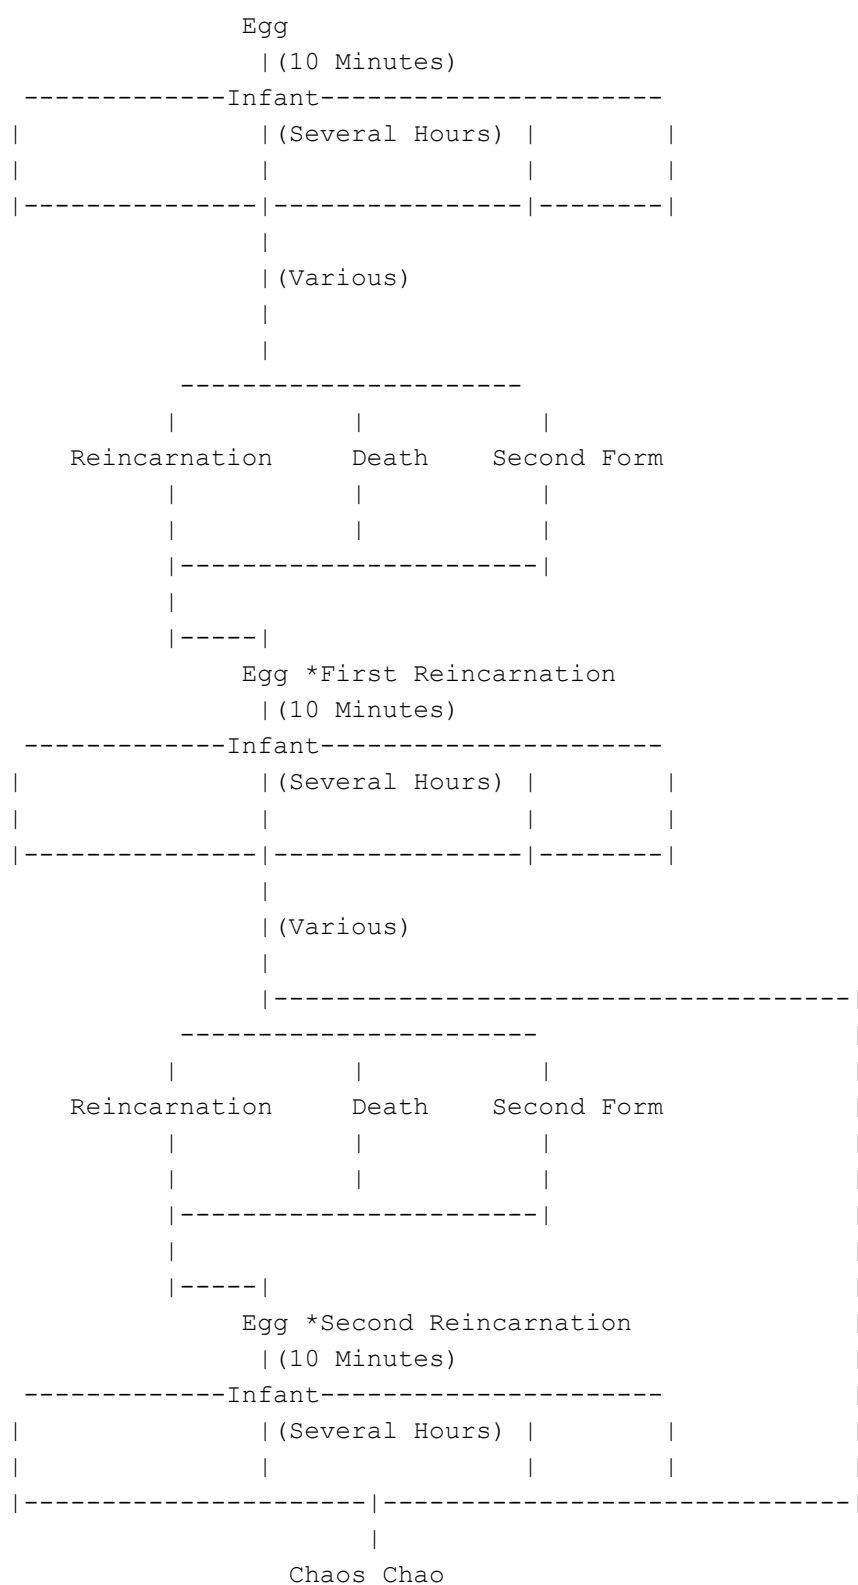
Egg
(10 Minutes)
Infant
(Several Hours)
(Various)
Reincarnation
Death
Second Form
Egg *First Reincarnation
(10 Minutes)
Infant
(Several Hours)
(Various)
Reincarnation
Death
Second Form
Egg *Second Reincarnation
(10 Minutes)
Infant
(Several Hours)
Chaos Chao